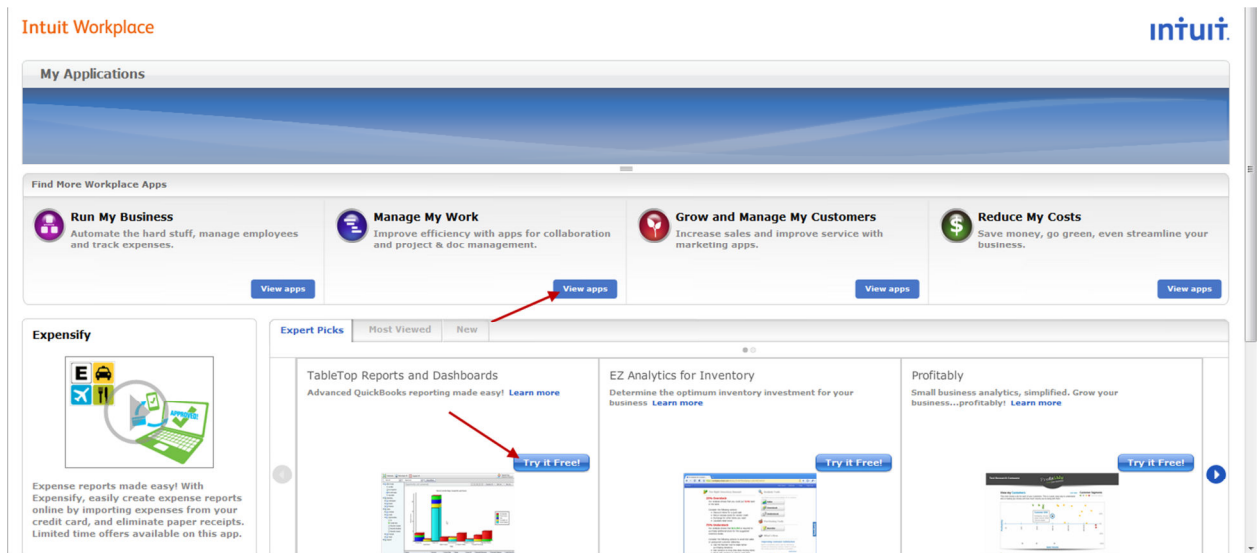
Intuit Workplace

INTUIT.

My Applications

Find More Workplace Apps

Run My Business
Automate the hard stuff, manage employees and track expenses.
View apps

Manage My Work
Improve efficiency with apps for collaboration and project & doc management.
View apps

Grow and Manage My Customers
Increase sales and improve service with marketing apps.
View apps

Reduce My Costs
Save money, go green, even streamline your business.
View apps

Expensify

APPROVED

Expense reports made easy! With Expensify, easily create expense reports online by importing expenses from your credit card, and eliminate paper receipts. Limited time offers available on this app.

Expert Picks | Most Viewed | New

TableTop Reports and Dashboards
Advanced QuickBooks reporting made easy! Learn more
Try it Free!

EZ Analytics for Inventory
Determine the optimum inventory investment for your business Learn more
Try it Free!

Profitably
Small business analytics, simplified. Grow your business...profitably! Learn more
Try it Free!